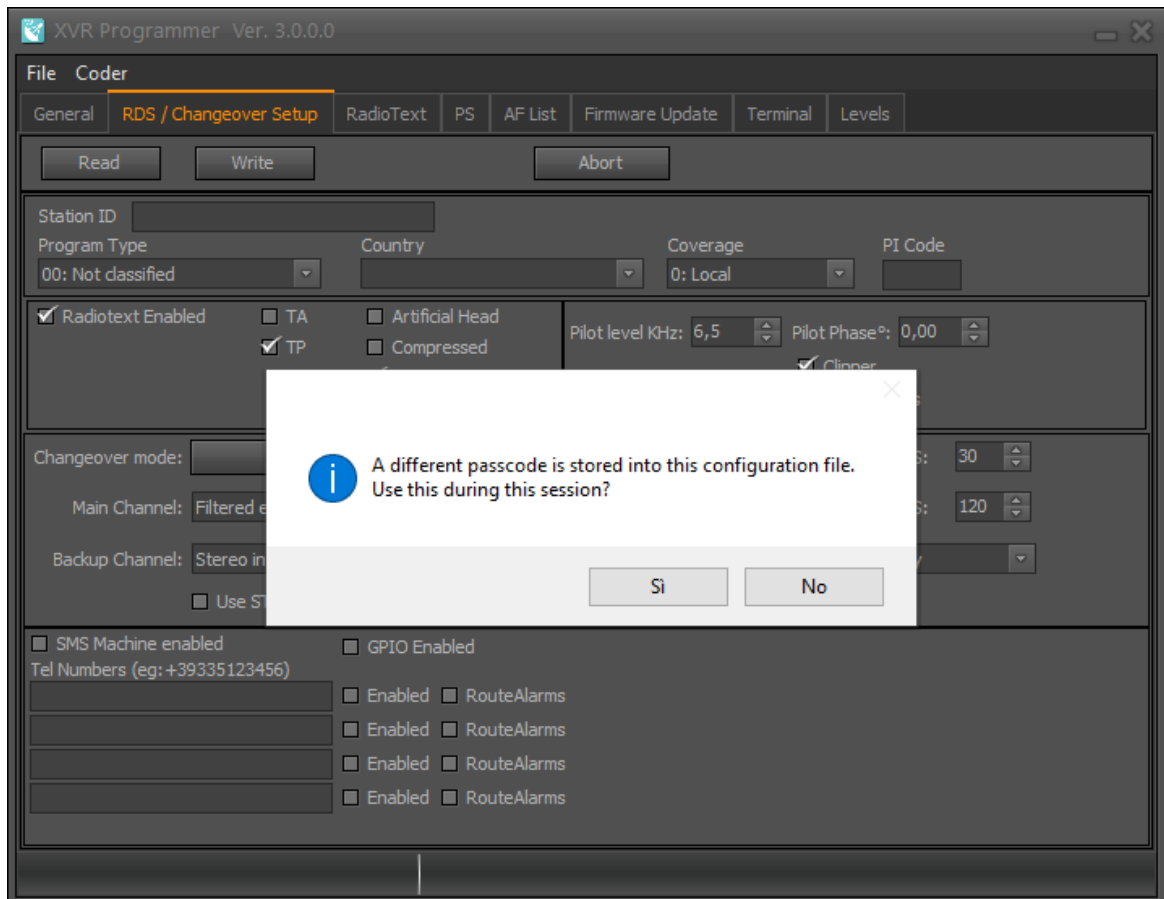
XVR Programmer Ver. 3.0.0.0

File Coder

General | RDS / Changeover Setup | RadioText | PS | AF List | Firmware Update | Terminal | Levels

Read Write Abort

Station ID

Program Type 00: Not classified

Country

Coverage 0: Local

PI Code

Radiotext Enabled

TA

TP

Artificial Head

Compressed

Pilot level KHz: 6,5

Pilot Phase°: 0,00

Clipper

Changeover mode:

S: 30

Main Channel: Filtered e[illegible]

S: 120

Backup Channel: Stereo in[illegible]

Use ST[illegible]

A different passcode is stored into this configuration file.
Use this during this session?

Sì No

SMS Machine enabled

Tel Numbers (eg:+39335123456)

GPIO Enabled

Enabled RouteAlarms

Enabled RouteAlarms

Enabled RouteAlarms

Enabled RouteAlarms